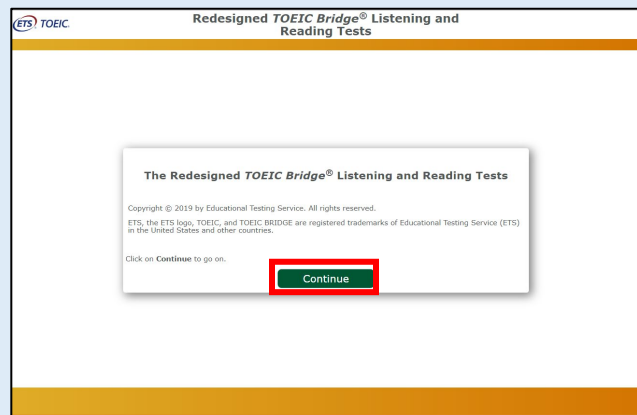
ETS TOEIC

Redesigned *TOEIC Bridge*® Listening and Reading Tests

The Redesigned *TOEIC Bridge*® Listening and Reading Tests

Copyright © 2019 by Educational Testing Service. All rights reserved.

ETS, the ETS logo, TOEIC, and TOEIC BRIDGE are registered trademarks of Educational Testing Service (ETS) in the United States and other countries.

Click on **Continue** to go on.

Continue